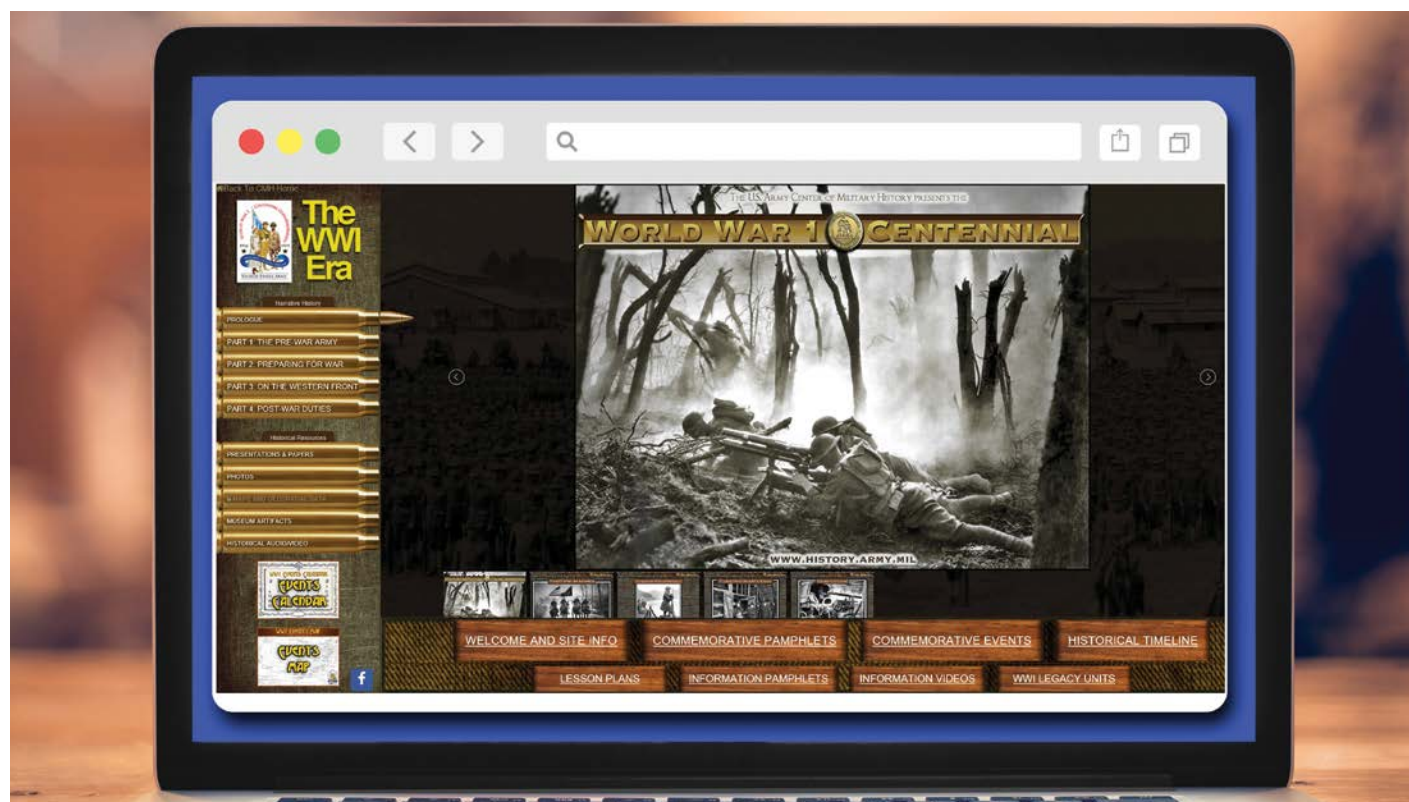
Back To CMH Home

The WWI Era

Narrative History

PROLOGUE

PART 1: THE PRE WAR ARMY

PART 2: PREPARING FOR WAR

PART 3: ON THE WESTERN FRONT

PART 4: POST-WAR DUTIES

Historical Resources

PRESENTATIONS & PAPERS

PHOTOS

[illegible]

MUSEUM ARTIFACTS

HISTORICAL AUDIO/VIDEO

EVENTS CALENDAR

EVENTS MAP

f

THE U.S. ARMY CENTER OF MILITARY HISTORY PRESENTS THE

WORLD WAR 1 CENTENNIAL

WWW.HISTORY.ARMY.MIL

WELCOME AND SITE INFO

COMMEMORATIVE PAMPHLETS

COMMEMORATIVE EVENTS

HISTORICAL TIMELINE

LESSON PLANS

INFORMATION PAMPHLETS

INFORMATION VIDEOS

WWI LEGACY UNITS